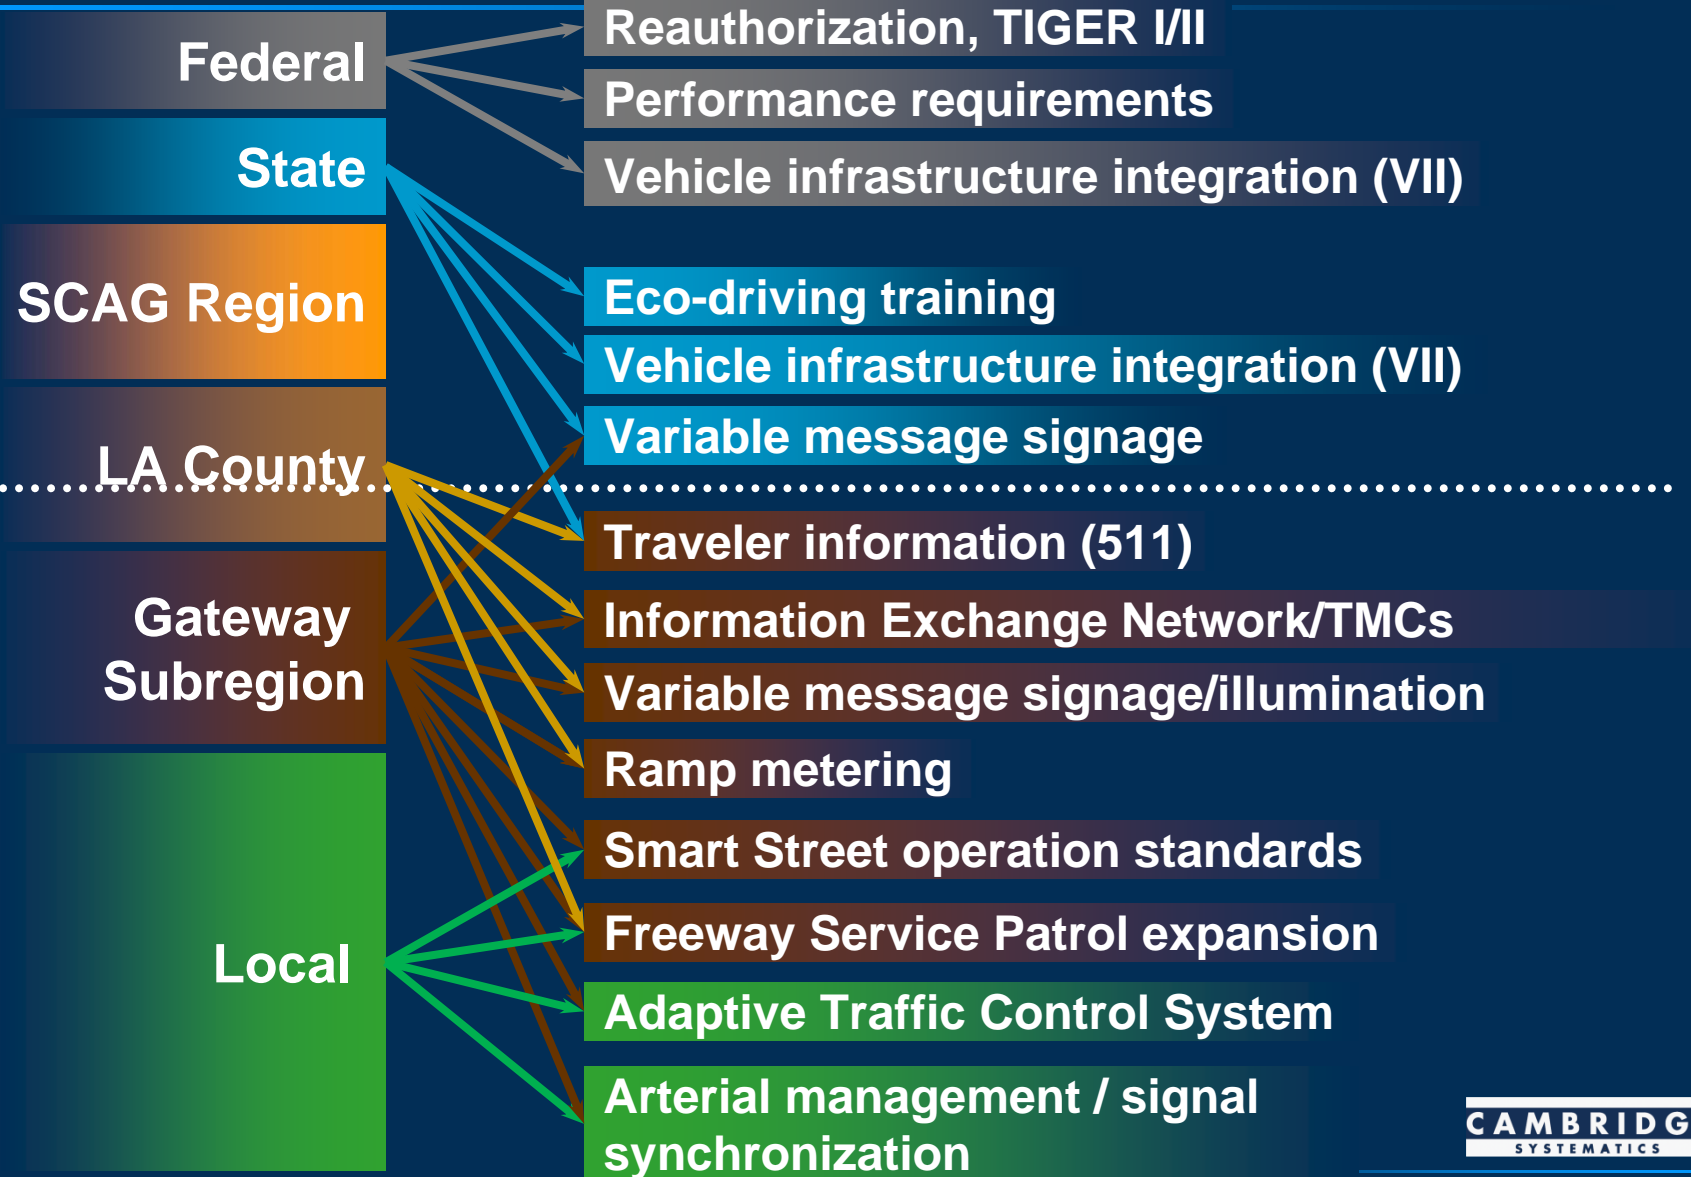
Federal

State

SCAG Region

LA County

Gateway Subregion

Local

Reauthorization, TIGER I/II

Performance requirements

Vehicle infrastructure integration (VII)

Eco-driving training

Vehicle infrastructure integration (VII)

Variable message signage

Traveler information (511)

Information Exchange Network/TMCs

Variable message signage/illumination

Ramp metering

Smart Street operation standards

Freeway Service Patrol expansion

Adaptive Traffic Control System

Arterial management / signal synchronization

CAMBRIDG
SYSTEMATICS